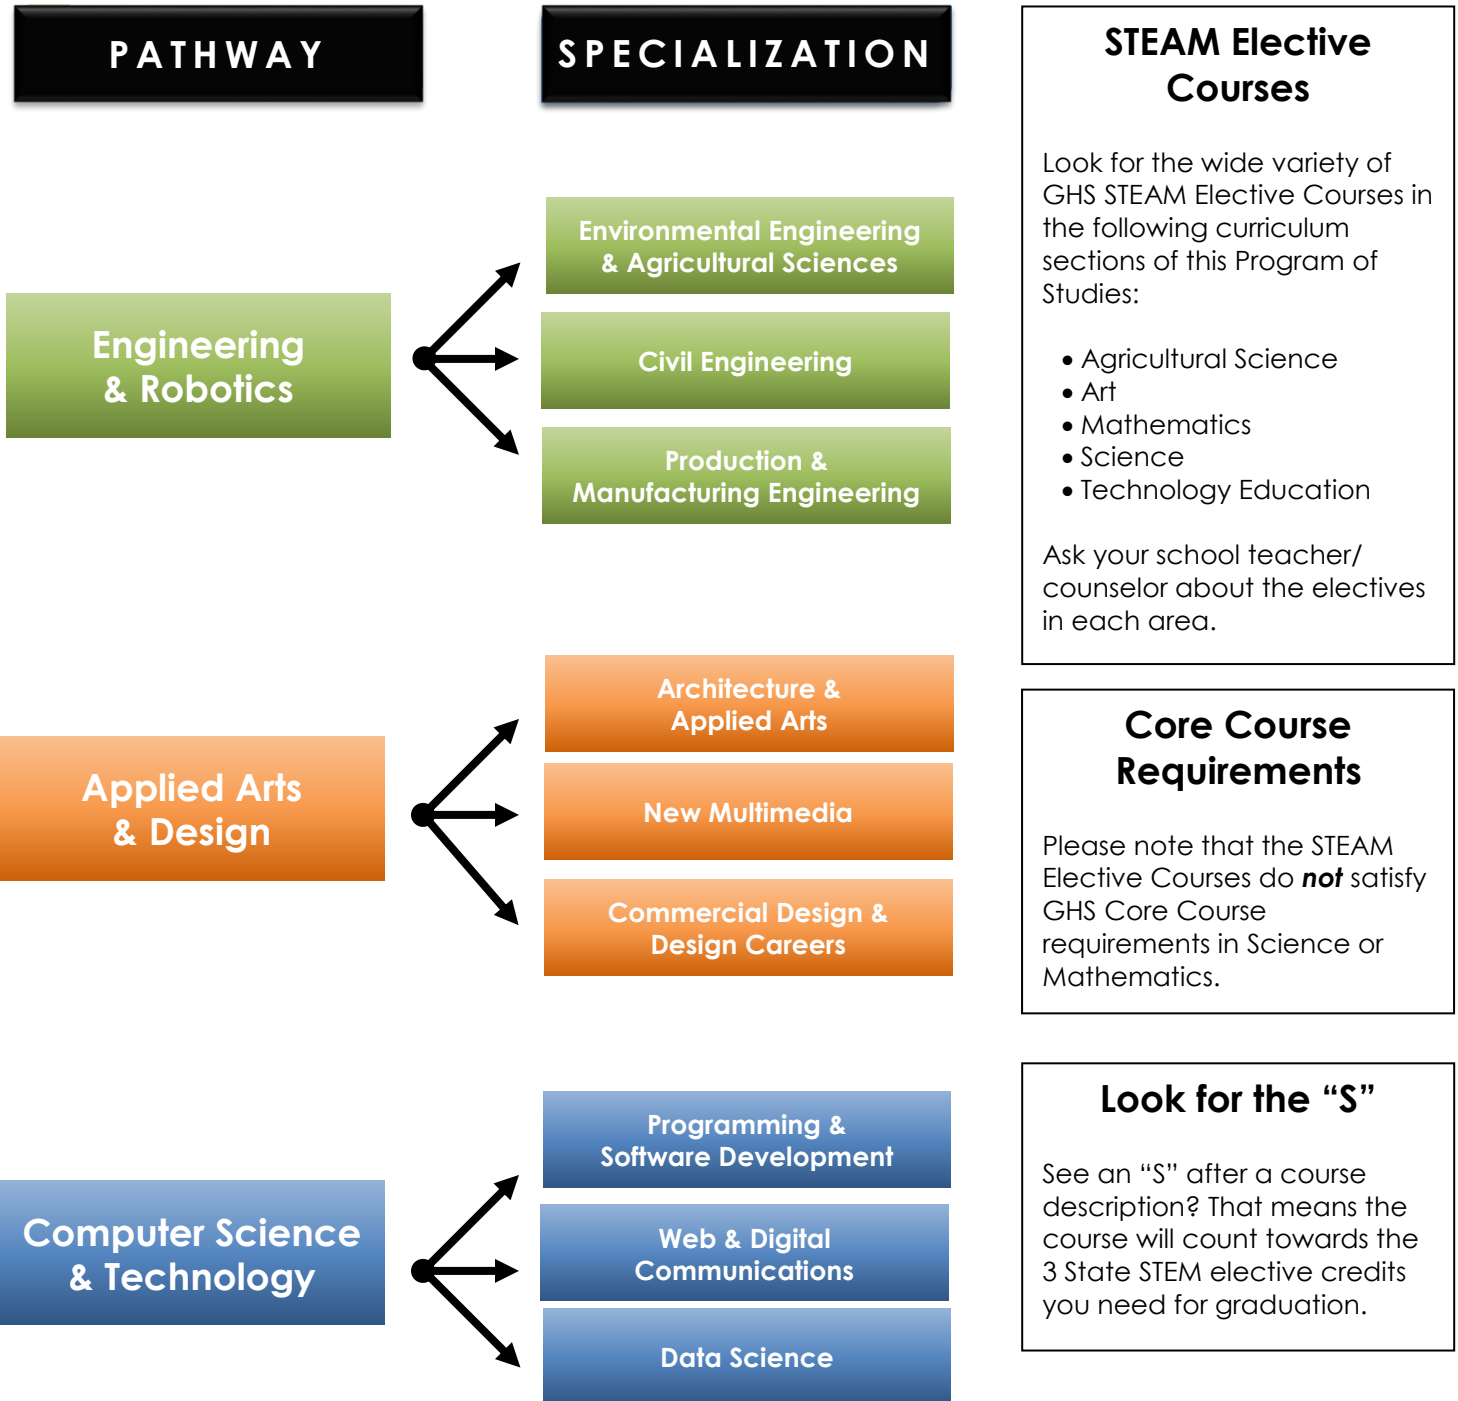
PATHWAY

SPECIALIZATION

Engineering & Robotics

Environmental Engineering & Agricultural Sciences

Civil Engineering

Production & Manufacturing Engineering

Applied Arts & Design

Architecture & Applied Arts

New Multimedia

Commercial Design & Design Careers

Computer Science & Technology

Programming & Software Development

Web & Digital Communications

Data Science

STEAM Elective Courses

Look for the wide variety of GHS STEAM Elective Courses in the following curriculum sections of this Program of Studies:

- Agricultural Science
- Art
- Mathematics
- Science
- Technology Education

Ask your school teacher/ counselor about the electives in each area.

Core Course Requirements

Please note that the STEAM Elective Courses do ***not*** satisfy GHS Core Course requirements in Science or Mathematics.

Look for the "S"

See an "S" after a course description? That means the course will count towards the 3 State STEM elective credits you need for graduation.